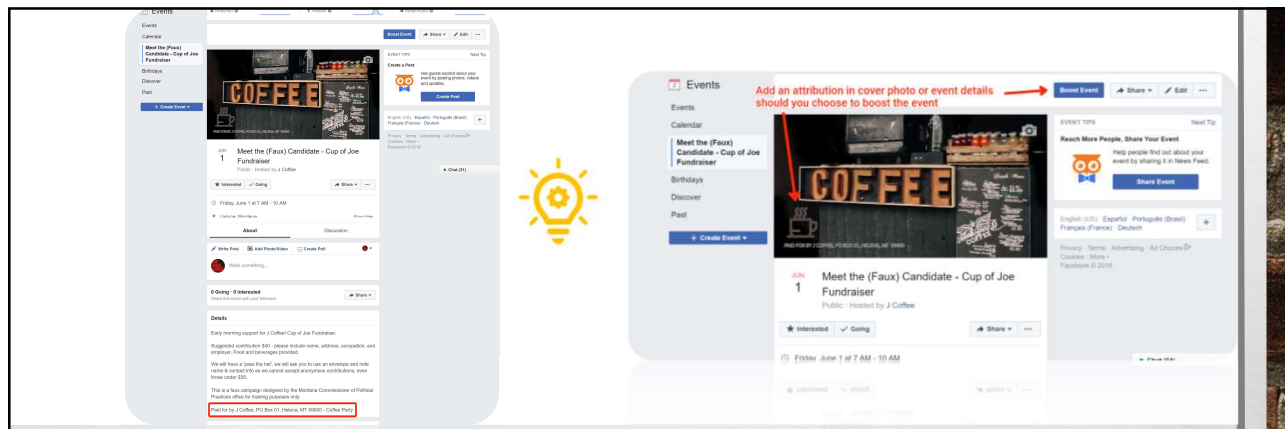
Events

Events
Calendar
Meet the (Faux) Candidate - Cup of Joe Fundraiser
Birthdays
Discover
Past
+ Create Event

Boost Event
Share
Edit

COFFEE
PAID FOR BY J COFFEE, PO BOX 01, HELENA, MT 00000

JUN
1
Meet the (Faux) Candidate - Cup of Joe Fundraiser
Public · Hosted by J Coffee

Interested
Going
Share

Friday, June 1 at 7 AM - 10 AM
Helena, Montana

About
Discussion

Write Post
Add Photo/Video
Create Poll

Write something...

0 Going · 0 Interested
Share this event with your followers
Share

Details

Early morning support for J Coffee! Cup of Joe Fundraiser.

Suggested contribution $40 - please include name, address, occupation, and employer. Food and beverages provided.

We will have a "pass the hat"; we will ask you to use an envelope and note name & contact info as we cannot accept anonymous contributions, even those under $35.

This is a faux campaign designed by the Montana Commissioner of Political Practices office for training purposes only.

Paid for by J Coffee, PO Box 01, Helena, MT 00000 - Coffee Party

EVENT TIPS
Next Tip
Create a Post
Get guests excited about your event by posting photos, videos and updates.
Create Post

English (US) · Español · Português (Brasil) · Français (France) · Deutsch

Privacy · Terms · Advertising · Ad Choices · Cookies · More
Facebook © 2018

Chat (21)

Events
Events
Calendar
Meet the (Faux) Candidate - Cup of Joe Fundraiser
Birthdays
Discover
Past
+ Create Event

Add an attribution in cover photo or event details should you choose to boost the event

Boost Event
Share
Edit

COFFEE
PAID FOR BY J COFFEE, PO BOX 01, HELENA, MT 00000

JUN
1
Meet the (Faux) Candidate - Cup of Joe Fundraiser
Public · Hosted by J Coffee

Interested
Going
Share

Friday, June 1 at 7 AM - 10 AM

EVENT TIPS
Next Tip
Reach More People, Share Your Event
Help people find out about your event by sharing it in News Feed.
Share Event

English (US) · Español · Português (Brasil) · Français (France) · Deutsch

Privacy · Terms · Advertising · Ad Choices · Cookies · More
Facebook © 2018

Chat (24)